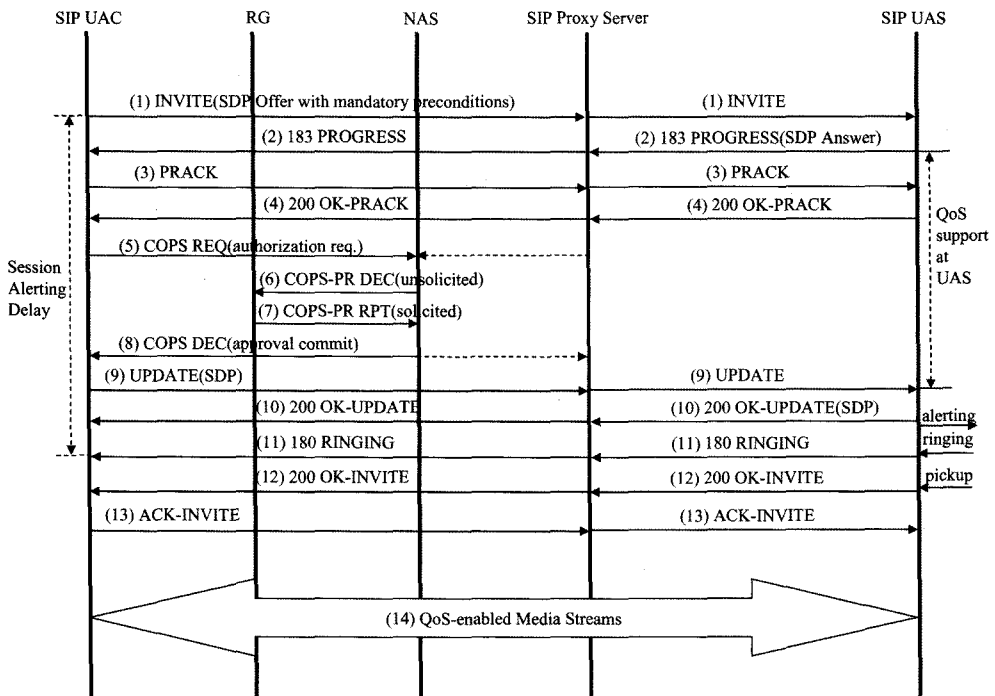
SIP UAC
RG
NAS
SIP Proxy Server
SIP UAS

(1) INVITE(SDP Offer with mandatory preconditions)
(1) INVITE
(2) 183 PROGRESS
(2) 183 PROGRESS(SDP Answer)
(3) PRACK
(3) PRACK
(4) 200 OK-PRACK
(4) 200 OK-PRACK
QoS support at UAS
(5) COPS REQ(authorization req.)
Session Alerting Delay
(6) COPS-PR DEC(unsolicited)
(7) COPS-PR RPT(solicited)
(8) COPS DEC(approval commit)
(9) UPDATE(SDP)
(9) UPDATE
(10) 200 OK-UPDATE
(10) 200 OK-UPDATE(SDP)
alerting
ringing
(11) 180 RINGING
(11) 180 RINGING
(12) 200 OK-INVITE
(12) 200 OK-INVITE
pickup
(13) ACK-INVITE
(13) ACK-INVITE
(14) QoS-enabled Media Streams